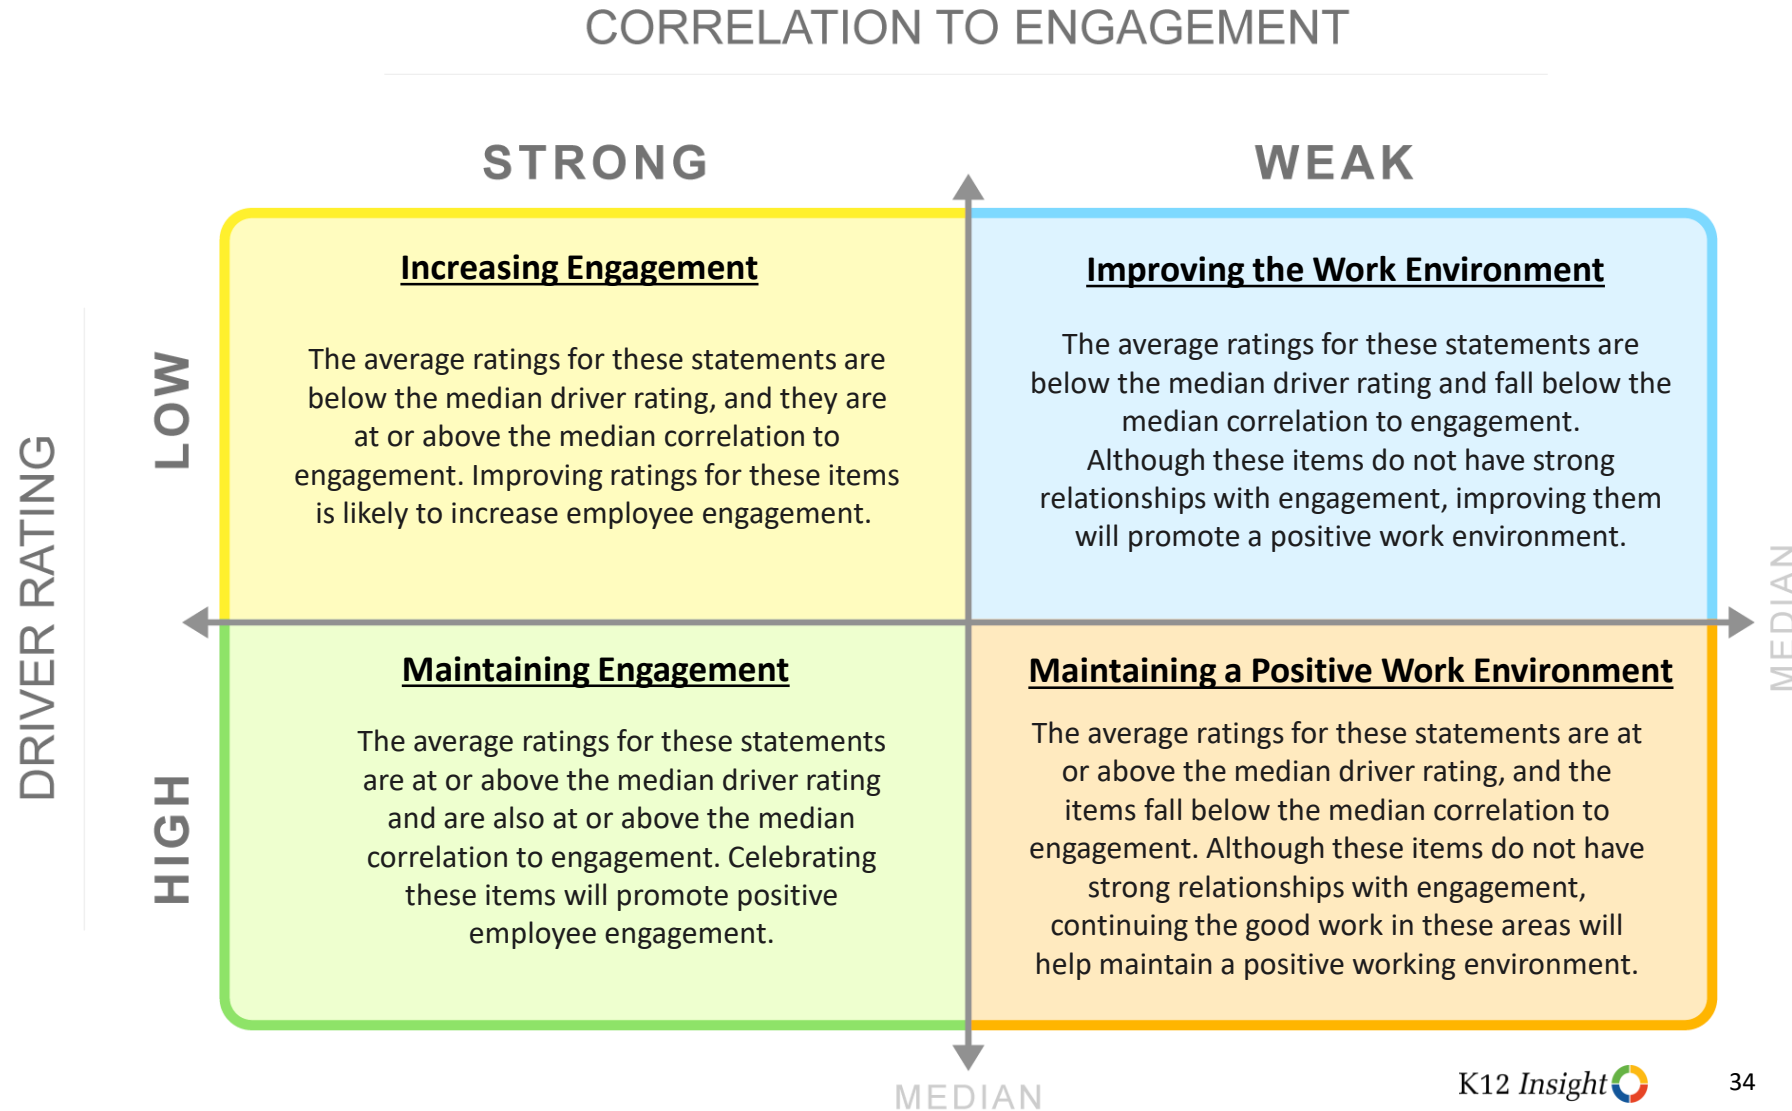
CORRELATION TO ENGAGEMENT

STRONG

WEAK

DRIVER RATING

LOW

HIGH

Increasing Engagement

The average ratings for these statements are below the median driver rating, and they are at or above the median correlation to engagement. Improving ratings for these items is likely to increase employee engagement.

Improving the Work Environment

The average ratings for these statements are below the median driver rating and fall below the median correlation to engagement. Although these items do not have strong relationships with engagement, improving them will promote a positive work environment.

MEDIAN

Maintaining Engagement

The average ratings for these statements are at or above the median driver rating and are also at or above the median correlation to engagement. Celebrating these items will promote positive employee engagement.

Maintaining a Positive Work Environment

The average ratings for these statements are at or above the median driver rating, and the items fall below the median correlation to engagement. Although these items do not have strong relationships with engagement, continuing the good work in these areas will help maintain a positive working environment.

MEDIAN

K12 Insight

34